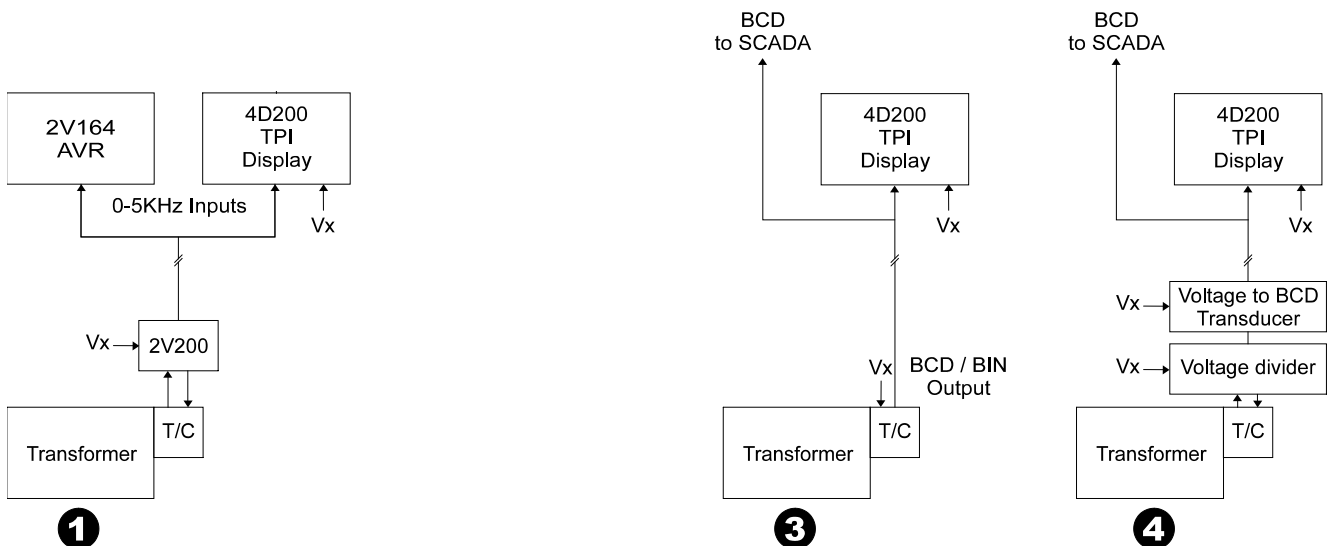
2V164
AVR

4D200
TPI
Display

0-5KHz Inputs

Vx

Vx

2V200

Transformer

T/C

1

BCD
to SCADA

4D200
TPI
Display

Vx

Vx

BCD / BIN
Output

Transformer

T/C

3

BCD
to SCADA

4D200
TPI
Display

Vx

Vx

Voltage to BCD
Transducer

Vx

Voltage divider

Transformer

T/C

4